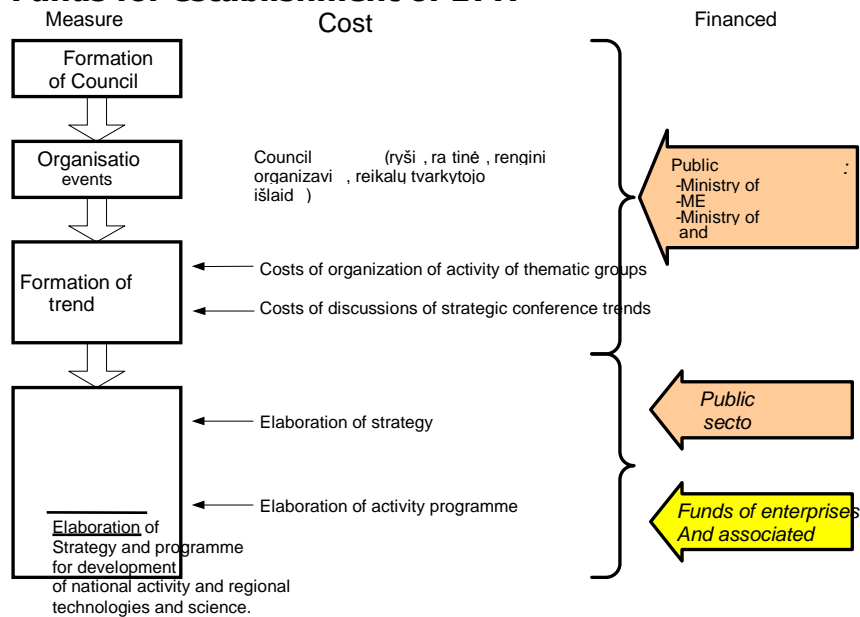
Funds for establishment of LTP

Measure

Cost

Financed

Formation of Council

Organisatio events

Council (ryši , ra tinė , rengini organizavi , reikalų tvarkytojo išlaid )

Public :
-Ministry of
-ME
-Ministry of and

Formation of trend

Costs of organization of activity of thematic groups

Costs of discussions of strategic conference trends

Public secto

Elaboration of strategy

Elaboration of activity programme

Funds of enterprises And associated

Elaboration of Strategy and programme for development of national activity and regional technologies and science.